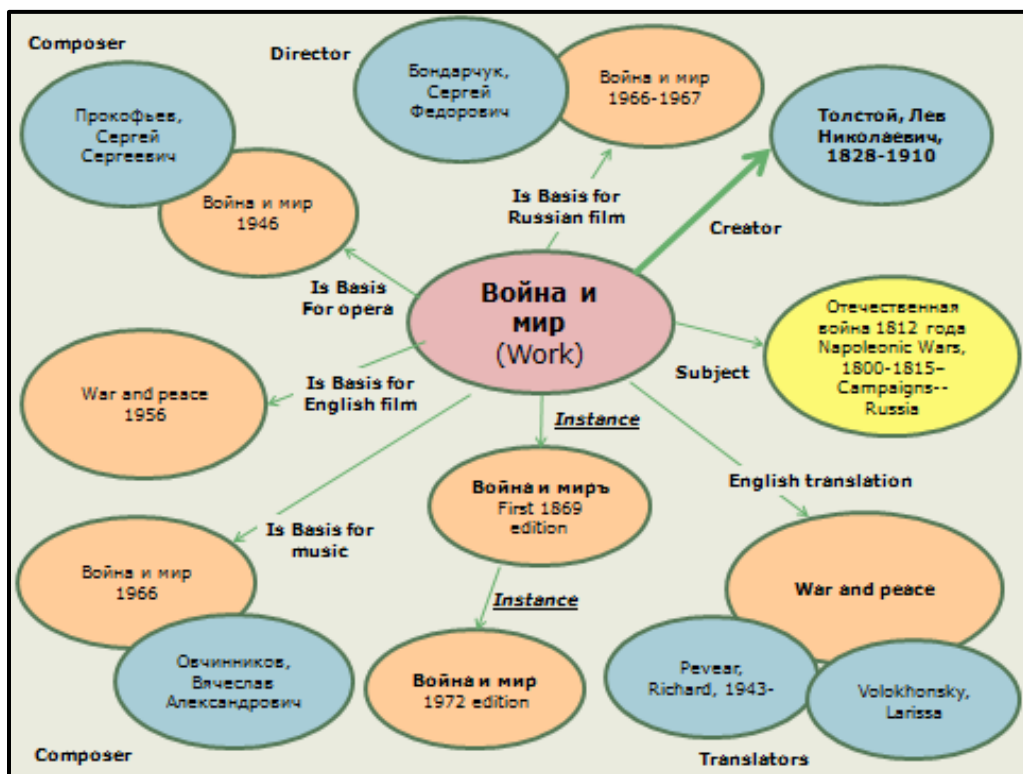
Composer

Прокофьев, Сергей Сергеевич

Война и мир 1946

Director

Бондарчук, Сергей Федорович

Война и мир 1966-1967

Толстой, Лев Николаевич, 1828-1910

Is Basis for Russian film

Creator

Is Basis For opera

Война и мир (Work)

Отечественная война 1812 года Napoleonic Wars, 1800-1815-- Campaigns-- Russia

Subject

War and peace 1956

Is Basis for English film

Instance

Война и миръ First 1869 edition

English translation

Is Basis for music

Война и мир 1966

Овчинников, Вячеслав Александрович

Instance

Война и мир 1972 edition

War and peace

Pevear, Richard, 1943-

Volokhonsky, Larissa

Composer

Translators